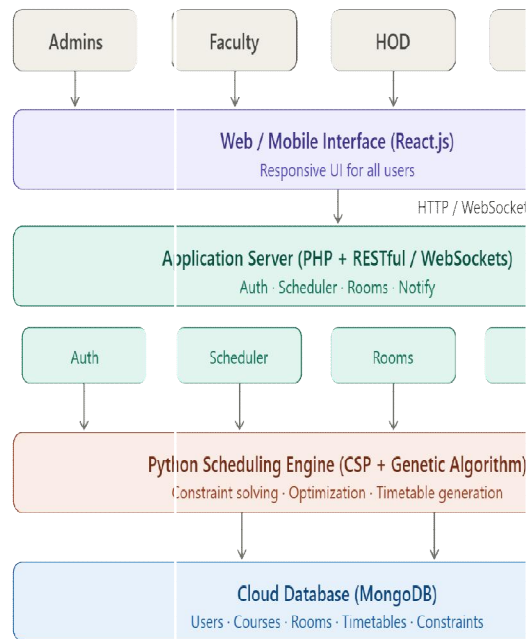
Admins

Faculty

HOD

Web / Mobile Interface (React.js)

Responsive UI for all users

HTTP / WebSocket

Application Server (PHP + RESTful / WebSockets)

Auth · Scheduler · Rooms · Notify

Auth

Scheduler

Rooms

Python Scheduling Engine (CSP + Genetic Algorithm)

Constraint solving · Optimization · Timetable generation

Cloud Database (MongoDB)

Users · Courses · Rooms · Timetables · Constraints